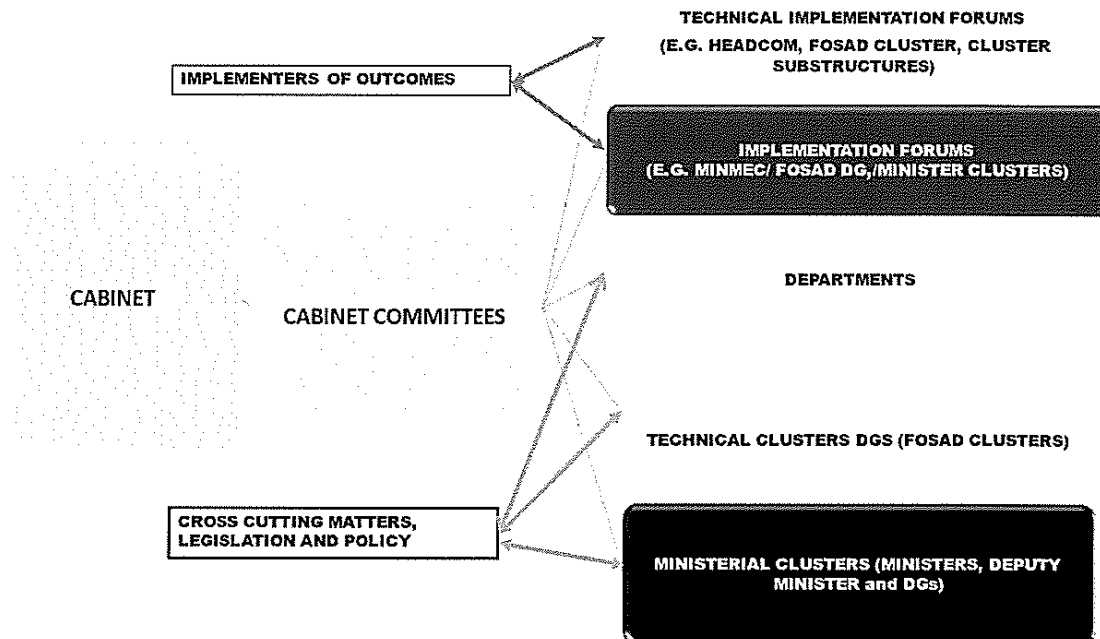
TECHNICAL IMPLEMENTATION FORUMS

(E.G. HEADCOM, FOSAD CLUSTER, CLUSTER SUBSTRUCTURES)

IMPLEMENTERS OF OUTCOMES

IMPLEMENTATION FORUMS
(E.G. MINMEC/ FOSAD DG,/MINISTER CLUSTERS)

CABINET

CABINET COMMITTEES

DEPARTMENTS

TECHNICAL CLUSTERS DGS (FOSAD CLUSTERS)

CROSS CUTTING MATTERS, LEGISLATION AND POLICY

MINISTERIAL CLUSTERS (MINISTERS, DEPUTY MINISTER and DGs)